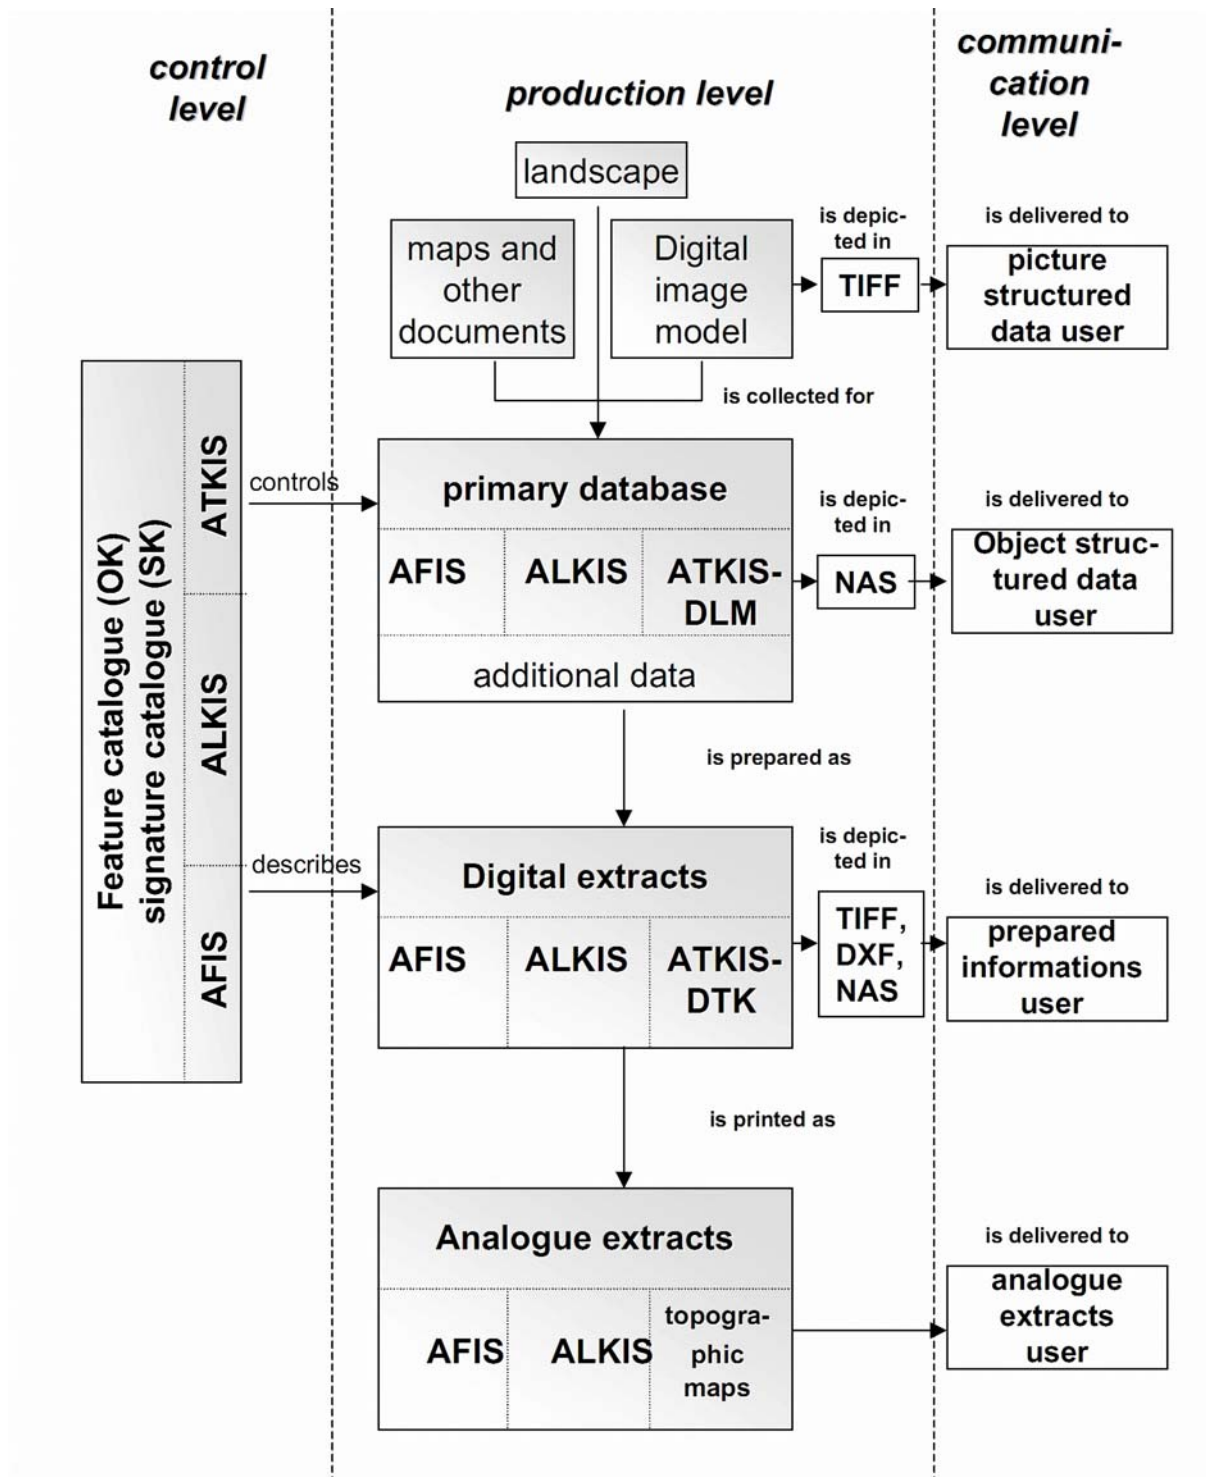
control level

production level

communication level

landscape

maps and other documents

Digital image model

is depicted in

TIFF

is delivered to

picture structured data user

is collected for

Feature catalogue (OK) signature catalogue (SK)

ATKIS

ALKIS

AFIS

controls

primary database

AFIS

ALKIS

ATKIS-DLM

additional data

is depicted in

NAS

is delivered to

Object structured data user

is prepared as

describes

Digital extracts

AFIS

ALKIS

ATKIS-DTK

is depicted in

TIFF, DXF, NAS

is delivered to

prepared informations user

is printed as

Analogue extracts

AFIS

ALKIS

topographic maps

is delivered to

analogue extracts user